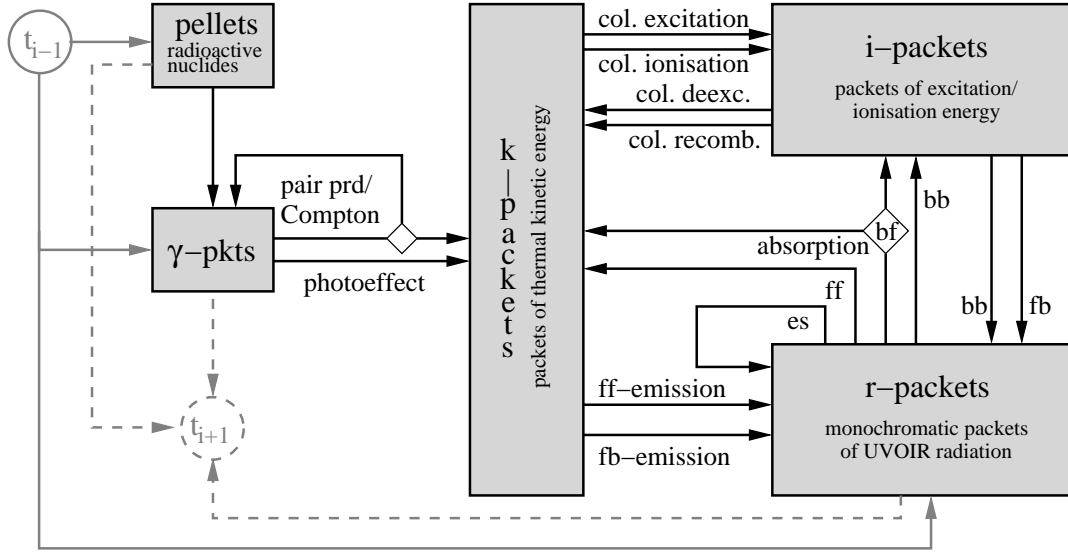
$t_{i-1}$

pellets
radioactive nuclides

$\gamma$–pkts

pair prd/
Compton

photoeffect

$t_{i+1}$

k–packets
packets of thermal kinetic energy

col. excitation

col. ionisation

col. deexc.

col. recomb.

i–packets
packets of excitation/ ionisation energy

bf

bb

absorption

ff

es

bb

fb

ff–emission

fb–emission

r–packets
monochromatic packets of UVOIR radiation